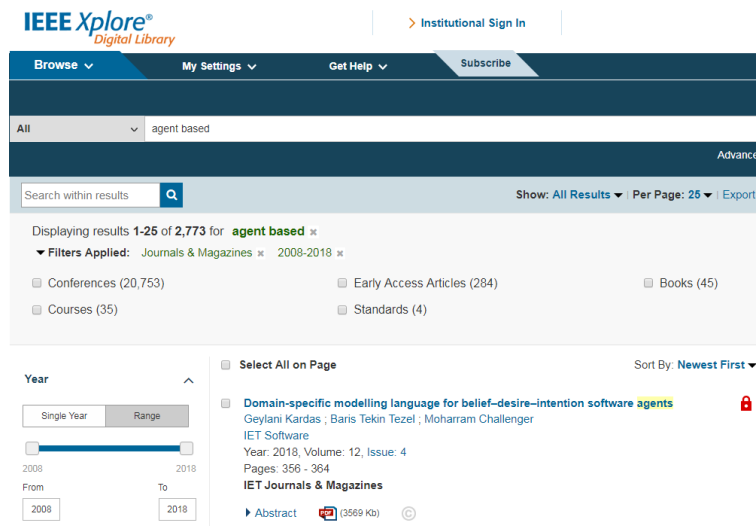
IEEE Xplore®
Digital Library

Institutional Sign In

Browse | My Settings | Get Help | Subscribe

All | agent based

Advanc

Search within results

Show: All Results | Per Page: 25 | Export

Displaying results 1-25 of 2,773 for agent based ×
Filters Applied: Journals & Magazines × 2008-2018 ×

Conferences (20,753)
Early Access Articles (284)
Books (45)
Courses (35)
Standards (4)

Year

Single Year | Range

2008 2018
From To
2008 2018

Select All on Page

Sort By: Newest First

Domain-specific modelling language for belief–desire–intention software agents
Geylani Kardas ; Baris Tekin Tezel ; Moharram Challenger
IET Software
Year: 2018, Volume: 12, Issue: 4
Pages: 356 - 364
IET Journals & Magazines

Abstract (3569 Kb)